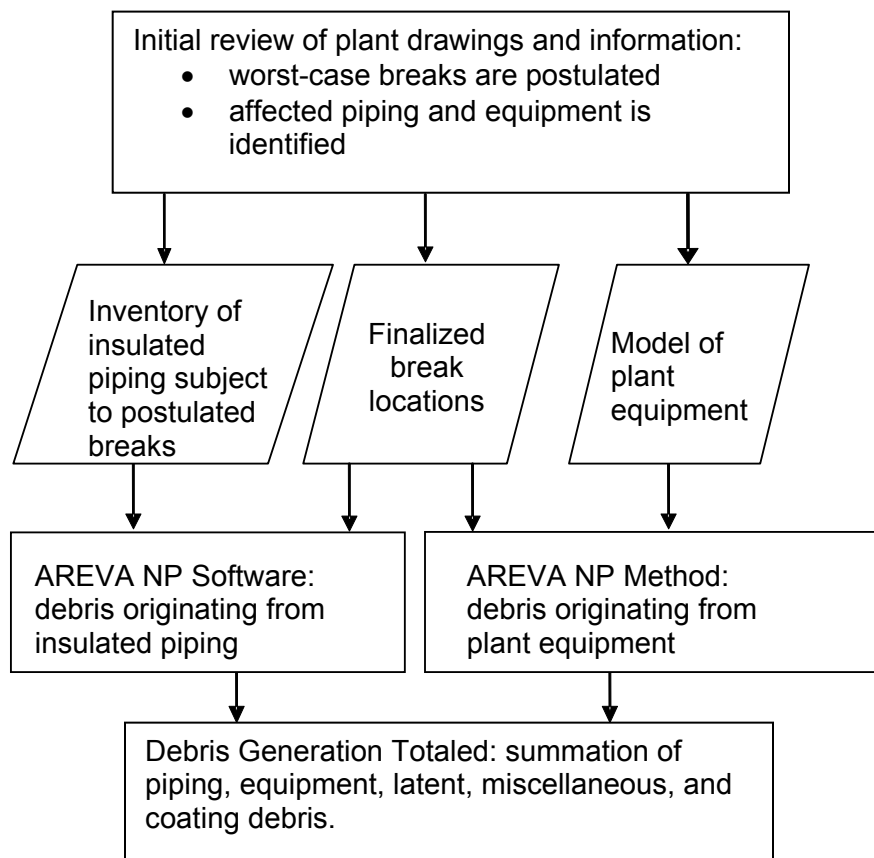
Initial review of plant drawings and information:

- worst-case breaks are postulated
- affected piping and equipment is identified

Inventory of insulated piping subject to postulated breaks

Finalized break locations

Model of plant equipment

AREVA NP Software: debris originating from insulated piping

AREVA NP Method: debris originating from plant equipment

Debris Generation Totaled: summation of piping, equipment, latent, miscellaneous, and coating debris.